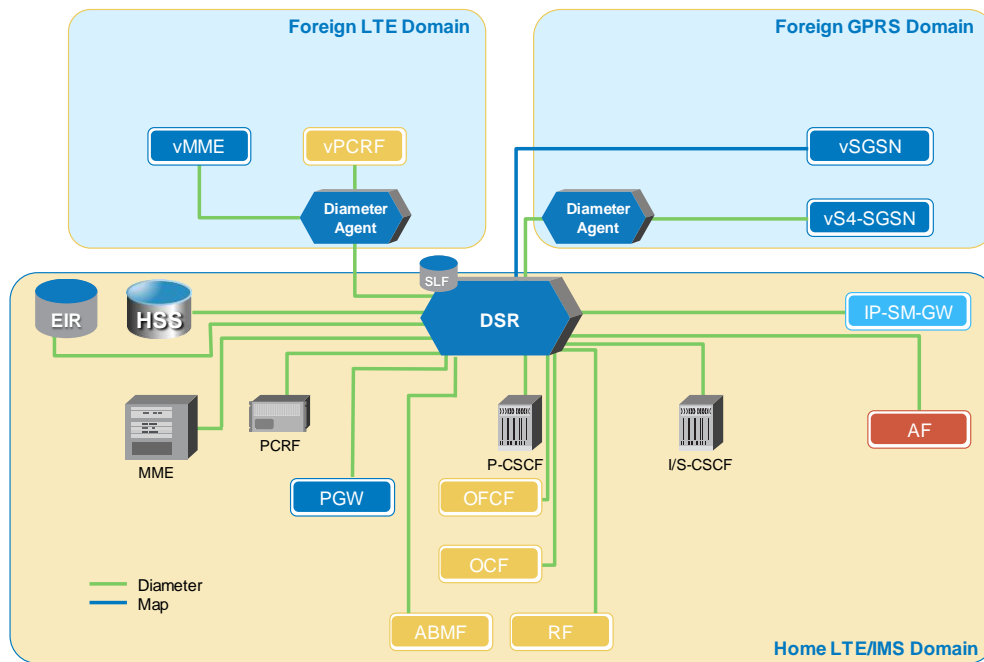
Foreign LTE Domain

Foreign GPRS Domain

vMME

vPCRF

vSGSN

Diameter Agent

Diameter Agent

vS4-SGSN

SLF

EIR

HSS

DSR

IP-SM-GW

MME

PCRF

P-CSCF

I/S-CSCF

AF

PGW

OFCF

OCF

Diameter

Map

ABMF

RF

Home LTE/IMS Domain